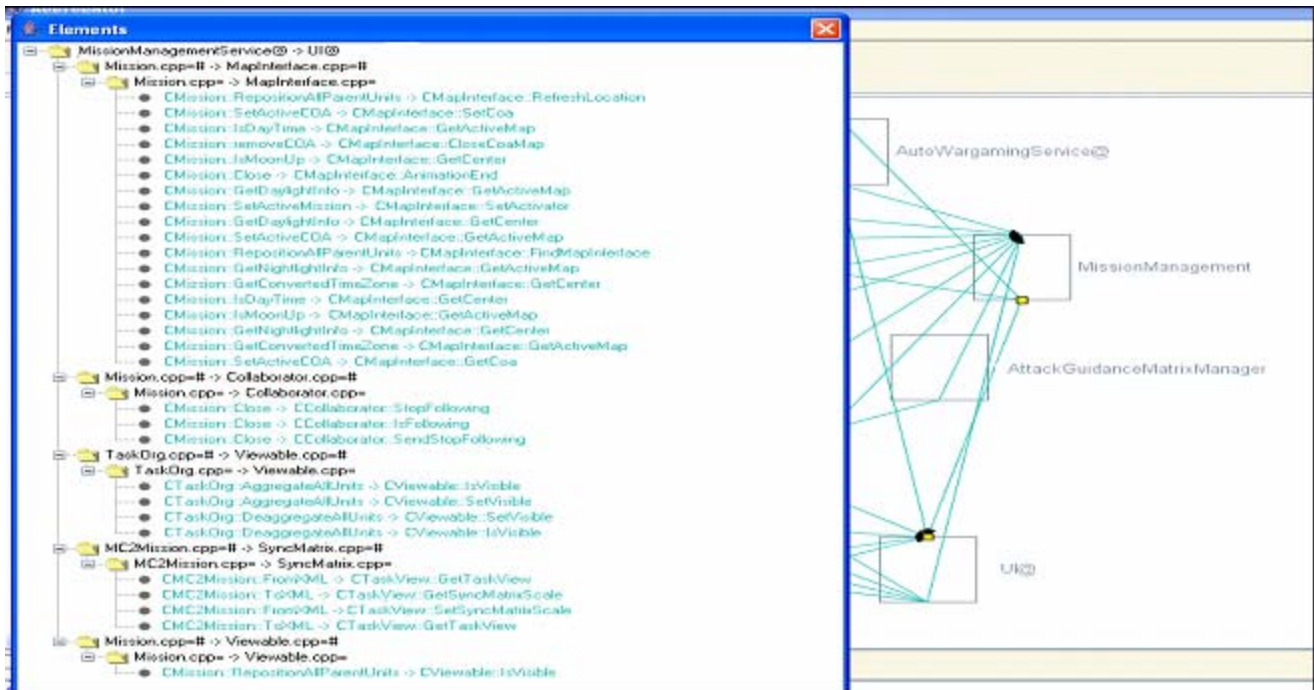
Elements

MissionManagementService@ -> UI@
Mission.cpp=# -> MapInterface.cpp=#
Mission.cpp= -> MapInterface.cpp=
CMission::RepositionAllParentUnits -> CMapInterface::RefreshLocation
CMission::SetActiveCOA -> CMapInterface::SetCoa
CMission::IsDayTime -> CMapInterface::GetActiveMap
CMission::removeCOA -> CMapInterface::CloseCoaMap
CMission::IsMoonUp -> CMapInterface::GetCenter
CMission::Close -> CMapInterface::AnimationEnd
CMission::GetDaylightInfo -> CMapInterface::GetActiveMap
CMission::SetActiveMission -> CMapInterface::SetActivator
CMission::GetDaylightInfo -> CMapInterface::GetCenter
CMission::SetActiveCOA -> CMapInterface::GetActiveMap
CMission::RepositionAllParentUnits -> CMapInterface::FindMapInterface
CMission::GetNighlightInfo -> CMapInterface::GetActiveMap
CMission::GetConvertedTimeZone -> CMapInterface::GetCenter
CMission::IsDayTime -> CMapInterface::GetCenter
CMission::IsMoonUp -> CMapInterface::GetActiveMap
CMission::GetNighlightInfo -> CMapInterface::GetCenter
CMission::GetConvertedTimeZone -> CMapInterface::GetActiveMap
CMission::SetActiveCOA -> CMapInterface::GetCoa
Mission.cpp=# -> Collaborator.cpp=#
Mission.cpp= -> Collaborator.cpp=
CMission::Close -> CCollaborator::StopFollowing
CMission::Close -> CCollaborator::IsFollowing
CMission::Close -> CCollaborator::SendStopFollowing
TaskOrg.cpp=# -> Viewable.cpp=#
TaskOrg.cpp= -> Viewable.cpp=
CTaskOrg::AggregateAllUnits -> CViewable::IsVisible
CTaskOrg::AggregateAllUnits -> CViewable::SetVisible
CTaskOrg::DeaggregateAllUnits -> CViewable::SetVisible
CTaskOrg::DeaggregateAllUnits -> CViewable::IsVisible
MC2Mission.cpp=# -> SyncMatrix.cpp=#
MC2Mission.cpp= -> SyncMatrix.cpp=
CMC2Mission::FromXML -> CTaskView::GetTaskView
CMC2Mission::ToXML -> CTaskView::GetSyncMatrixScale
CMC2Mission::FromXML -> CTaskView::SetSyncMatrixScale
CMC2Mission::ToXML -> CTaskView::GetTaskView
Mission.cpp=# -> Viewable.cpp=#
Mission.cpp= -> Viewable.cpp=
CMission::RepositionAllParentUnits -> CViewable::IsVisible

AutoWargamingService@
MissionManagement
AttackGuidanceMatrixManager
UI@